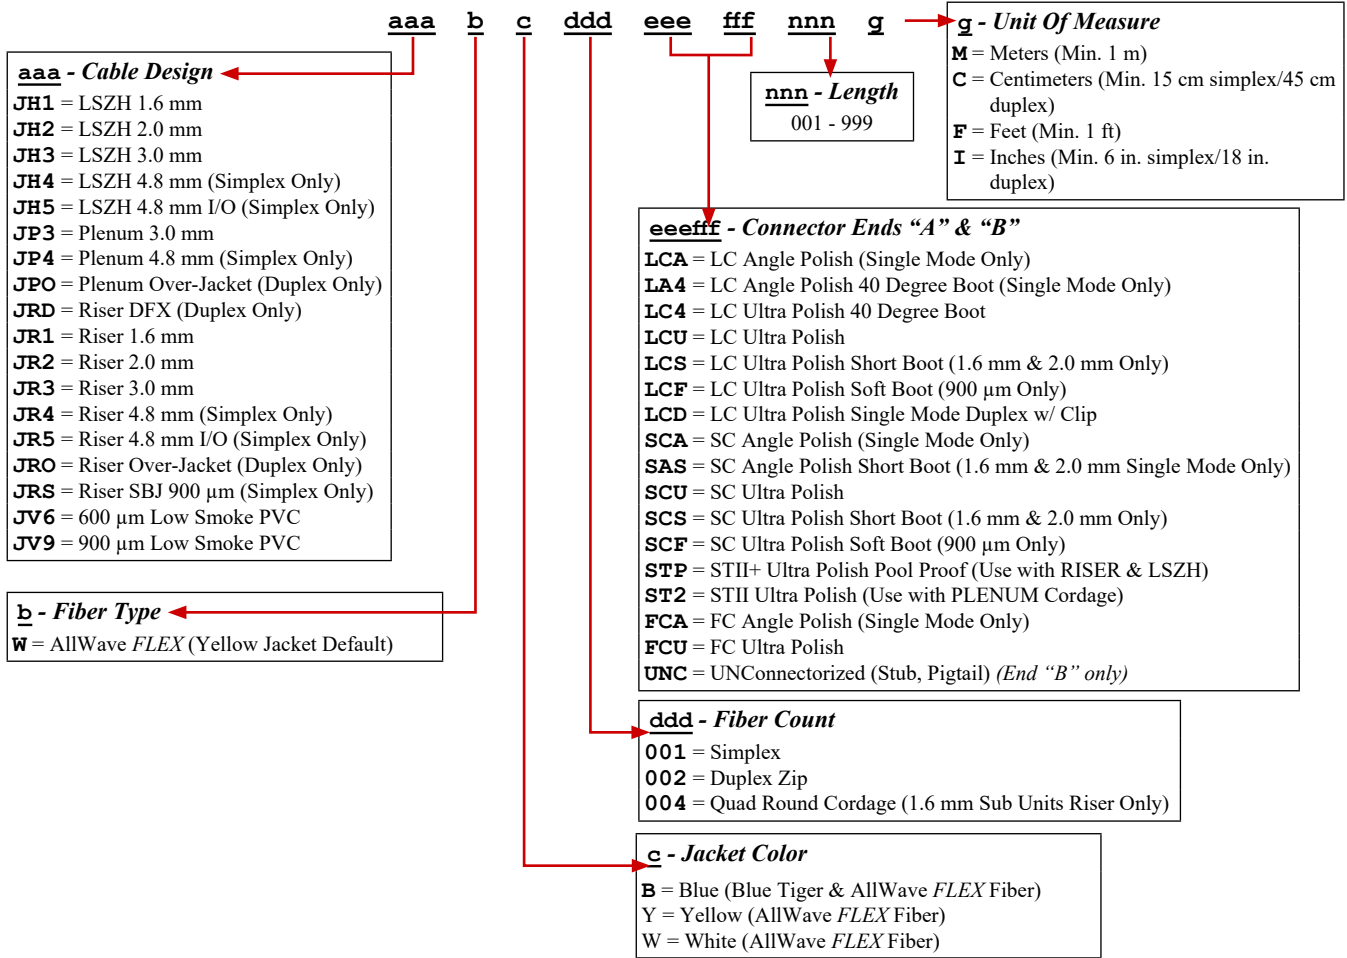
aaa b c ddd eee fff nnn g

aaa - Cable Design
JH1 = LSZH 1.6 mm
JH2 = LSZH 2.0 mm
JH3 = LSZH 3.0 mm
JH4 = LSZH 4.8 mm (Simplex Only)
JH5 = LSZH 4.8 mm I/O (Simplex Only)
JP3 = Plenum 3.0 mm
JP4 = Plenum 4.8 mm (Simplex Only)
JPO = Plenum Over-Jacket (Duplex Only)
JRD = Riser DFX (Duplex Only)
JR1 = Riser 1.6 mm
JR2 = Riser 2.0 mm
JR3 = Riser 3.0 mm
JR4 = Riser 4.8 mm (Simplex Only)
JR5 = Riser 4.8 mm I/O (Simplex Only)
JRO = Riser Over-Jacket (Duplex Only)
JRS = Riser SBJ 900 µm (Simplex Only)
JV6 = 600 µm Low Smoke PVC
JV9 = 900 µm Low Smoke PVC

b - Fiber Type
W = AllWave FLEX (Yellow Jacket Default)

nnn - Length
001 - 999

g - Unit Of Measure
M = Meters (Min. 1 m)
C = Centimeters (Min. 15 cm simplex/45 cm duplex)
F = Feet (Min. 1 ft)
I = Inches (Min. 6 in. simplex/18 in. duplex)

eeefff - Connector Ends “A” & “B”
LCA = LC Angle Polish (Single Mode Only)
LA4 = LC Angle Polish 40 Degree Boot (Single Mode Only)
LC4 = LC Ultra Polish 40 Degree Boot
LCU = LC Ultra Polish
LCS = LC Ultra Polish Short Boot (1.6 mm & 2.0 mm Only)
LCF = LC Ultra Polish Soft Boot (900 µm Only)
LCD = LC Ultra Polish Single Mode Duplex w/ Clip
SCA = SC Angle Polish (Single Mode Only)
SAS = SC Angle Polish Short Boot (1.6 mm & 2.0 mm Single Mode Only)
SCU = SC Ultra Polish
SCS = SC Ultra Polish Short Boot (1.6 mm & 2.0 mm Only)
SCF = SC Ultra Polish Soft Boot (900 µm Only)
STP = STII+ Ultra Polish Pool Proof (Use with RISER & LSZH)
ST2 = STII Ultra Polish (Use with PLENUM Cordage)
FCA = FC Angle Polish (Single Mode Only)
FCU = FC Ultra Polish
UNC = UNConnectorized (Stub, Pigtail) (End “B” only)

ddd - Fiber Count
001 = Simplex
002 = Duplex Zip
004 = Quad Round Cordage (1.6 mm Sub Units Riser Only)

c - Jacket Color
B = Blue (Blue Tiger & AllWave FLEX Fiber)
Y = Yellow (AllWave FLEX Fiber)
W = White (AllWave FLEX Fiber)